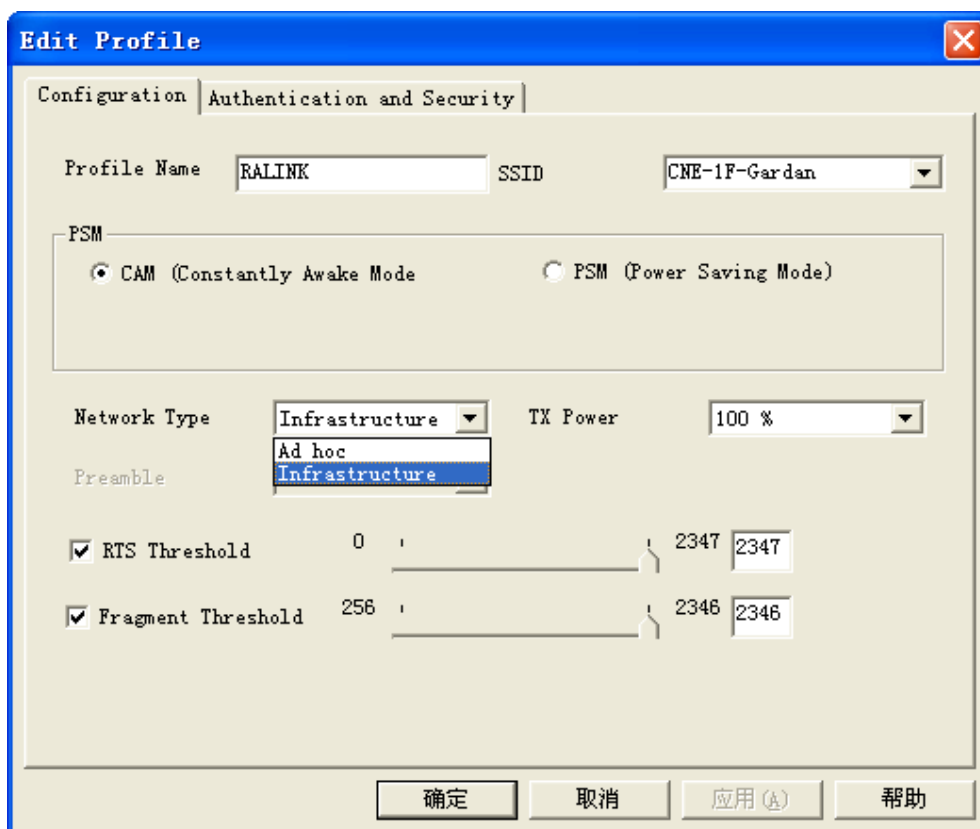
Edit Profile

Configuration | Authentication and Security

Profile Name RALINK SSID CNE-1F-Gardan

PSM

CAM (Constantly Awake Mode) PSM (Power Saving Mode)

Network Type Infrastructure TX Power 100 %

Ad hoc
Infrastructure

Preamble

RTS Threshold 0 2347 2347

Fragment Threshold 256 2346 2346

确定 取消 应用(A) 帮助